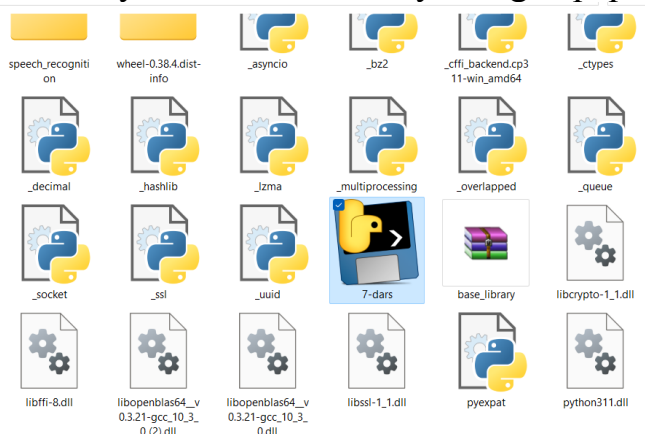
speech_recognition

wheel-0.38.4.dist-info

_asyncio

_bz2

_cffi_backend.cp311-win_amd64

_ctypes

_decimal

_hashlib

_lzma

_multiprocessing

_overlapped

_queue

_socket

_ssl

_uuid

7-dars

base_library

libcrypto-1_1.dll

libffi-8.dll

libopenblas64__v0.3.21-gcc_10_3_0 (2).dll

libopenblas64__v0.3.21-gcc_10_3_0.dll

libssl-1_1.dll

pyexpat

python311.dll